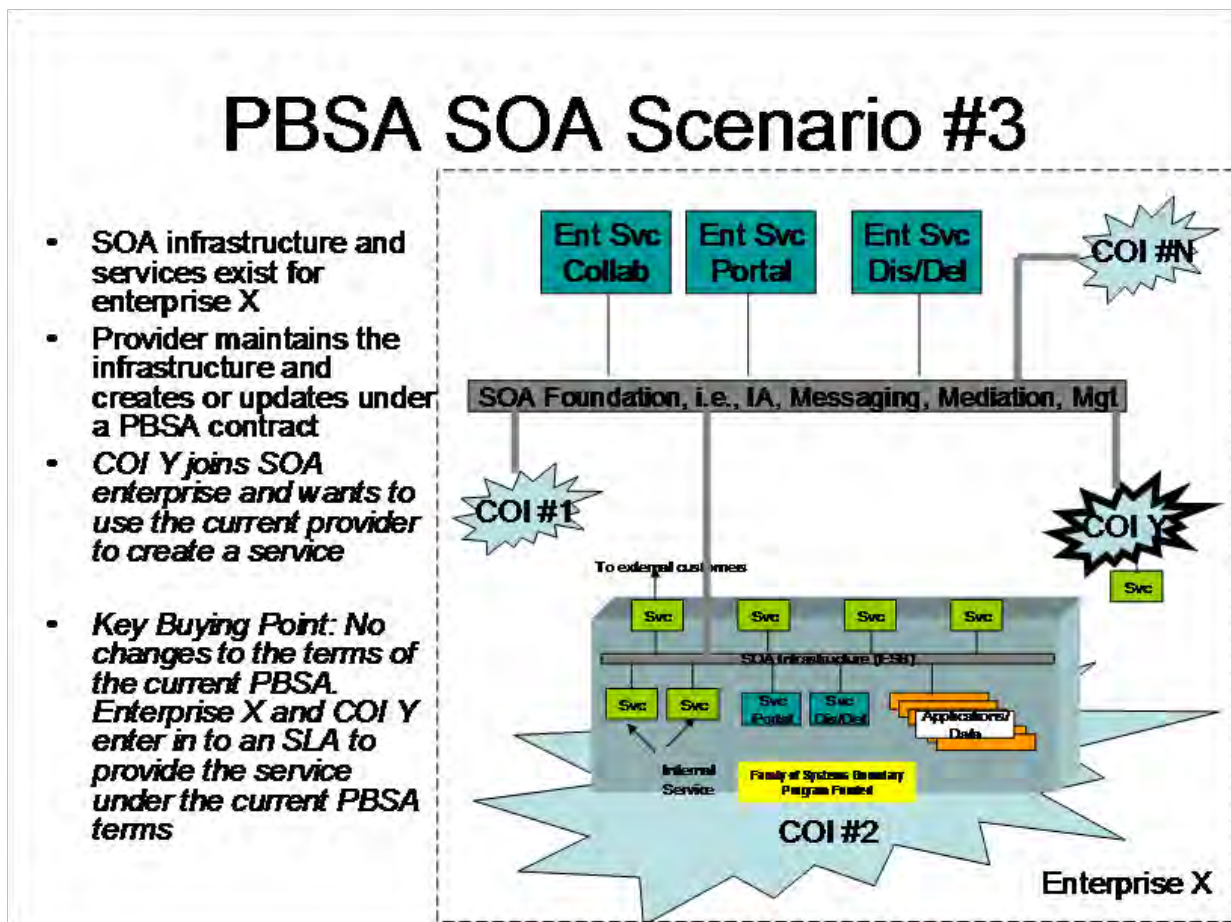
PBSA SOA Scenario #3

- SOA infrastructure and services exist for enterprise X
- Provider maintains the infrastructure and creates or updates under a PBSA contract
- *COI Y joins SOA enterprise and wants to use the current provider to create a service*

- *Key Buying Point: No changes to the terms of the current PBSA. Enterprise X and COI Y enter in to an SLA to provide the service under the current PBSA terms*

Ent Svc Collab

Ent Svc Portal

Ent Svc Dis/Del

COI #N

SOA Foundation, i.e., IA, Messaging, Mediation, Mgt

COI #1

COI Y

Svc

To external customers

Svc

Svc

Svc

Svc

SOA Infrastructure (ESB)

Svc

Svc

Svc Portal

Svc Dis/Del

Applications/ Data

Internal Service

Family of Systems Boundary Program Funded

COI #2

Enterprise X